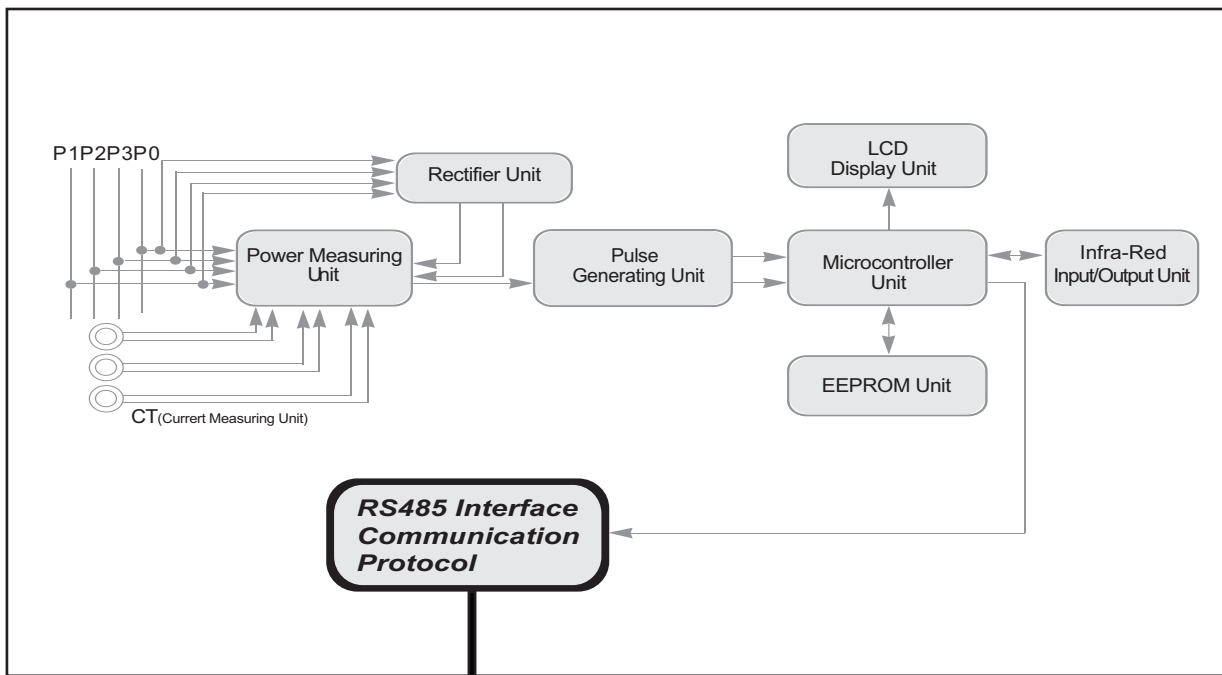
P1P2P3P0

Rectifier Unit

LCD Display Unit

Power Measuring Unit

Pulse Generating Unit

Microcontroller Unit

Infra-Red Input/Output Unit

EEPROM Unit

CT(Currert Measuring Unit)

RS485 Interface Communication Protocol